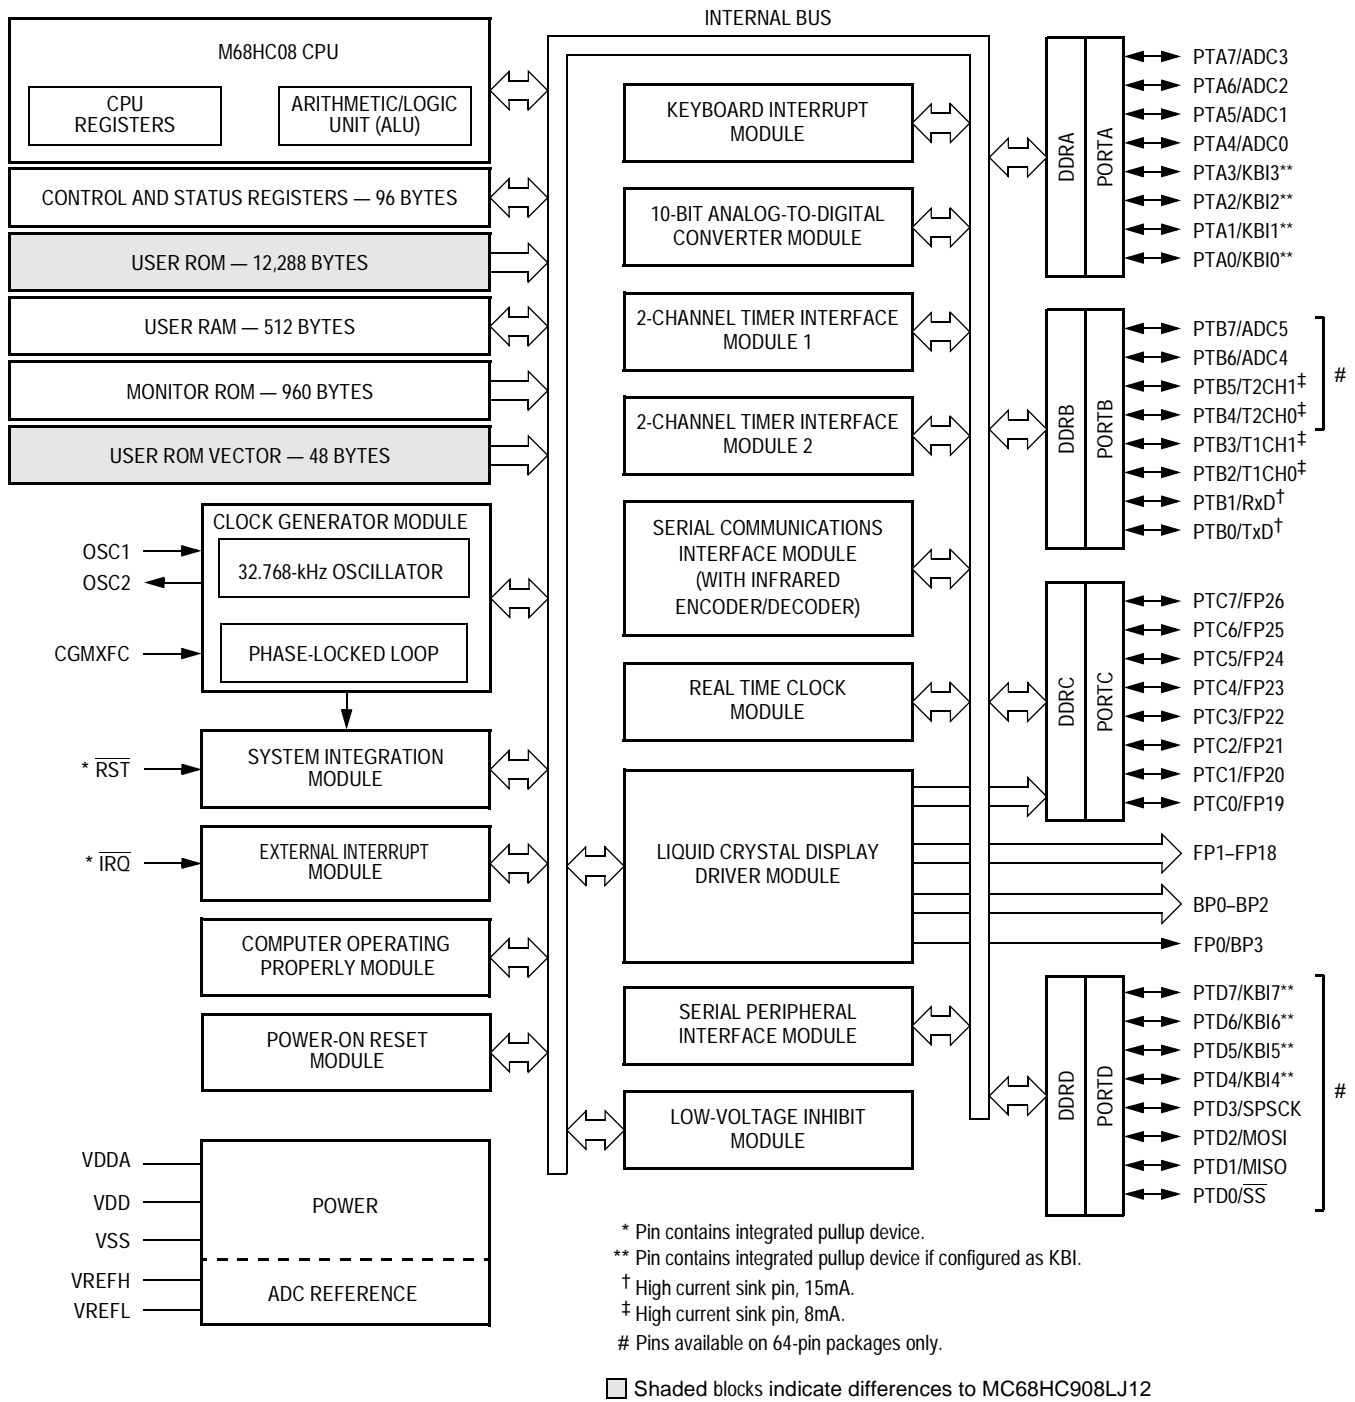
INTERNAL BUS

M68HC08 CPU

CPU REGISTERS

ARITHMETIC/LOGIC UNIT (ALU)

CONTROL AND STATUS REGISTERS — 96 BYTES

USER ROM — 12,288 BYTES

USER RAM — 512 BYTES

MONITOR ROM — 960 BYTES

USER ROM VECTOR — 48 BYTES

CLOCK GENERATOR MODULE

OSC1

OSC2

32.768-kHz OSCILLATOR

CGMXFC

PHASE-LOCKED LOOP

* $\overline{RST}$

SYSTEM INTEGRATION MODULE

* $\overline{IRQ}$

EXTERNAL INTERRUPT MODULE

COMPUTER OPERATING PROPERLY MODULE

POWER-ON RESET MODULE

VDDA

VDD

VSS

VREFH

VREFL

POWER

ADC REFERENCE

KEYBOARD INTERRUPT MODULE

10-BIT ANALOG-TO-DIGITAL CONVERTER MODULE

2-CHANNEL TIMER INTERFACE MODULE 1

2-CHANNEL TIMER INTERFACE MODULE 2

SERIAL COMMUNICATIONS INTERFACE MODULE (WITH INFRARED ENCODER/DECODER)

REAL TIME CLOCK MODULE

LIQUID CRYSTAL DISPLAY DRIVER MODULE

SERIAL PERIPHERAL INTERFACE MODULE

LOW-VOLTAGE INHIBIT MODULE

DDRA

PORTA

PTA7/ADC3
PTA6/ADC2
PTA5/ADC1
PTA4/ADC0
PTA3/KBI3**
PTA2/KBI2**
PTA1/KBI1**
PTA0/KBI0**

DDRB

PORTB

PTB7/ADC5
PTB6/ADC4
PTB5/T2CH1‡
PTB4/T2CH0‡
PTB3/T1CH1‡
PTB2/T1CH0‡
PTB1/RxD†
PTB0/TxD†

#

DDRC

PORTC

PTC7/FP26
PTC6/FP25
PTC5/FP24
PTC4/FP23
PTC3/FP22
PTC2/FP21
PTC1/FP20
PTC0/FP19

FP1–FP18

BP0–BP2

FP0/BP3

DDRD

PORTD

PTD7/KBI7**
PTD6/KBI6**
PTD5/KBI5**
PTD4/KBI4**
PTD3/SPSCK
PTD2/MOSI
PTD1/MISO
PTD0/$\overline{SS}$

#

* Pin contains integrated pullup device.
** Pin contains integrated pullup device if configured as KBI.
† High current sink pin, 15mA.
‡ High current sink pin, 8mA.
# Pins available on 64-pin packages only.

Shaded blocks indicate differences to MC68HC908LJ12